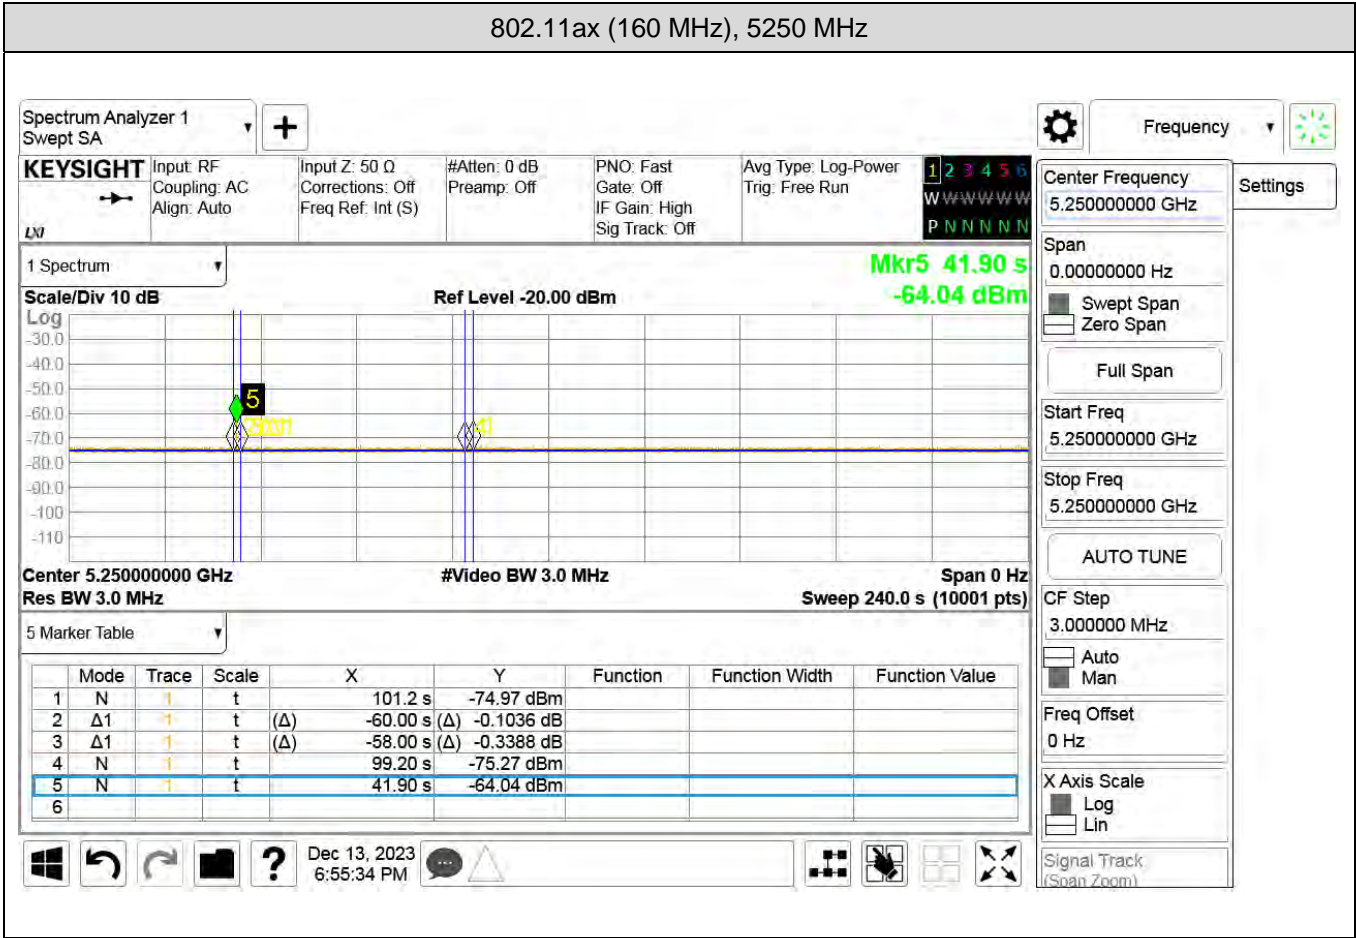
802.11ax (160 MHz), 5250 MHz

Spectrum Analyzer 1
Swept SA

Frequency

KEYSIGHT
LXI

Input: RF
Coupling: AC
Align: Auto

Input Z: 50 Ω
Corrections: Off
Freq Ref: Int (S)

#Atten: 0 dB
Preamp: Off

PNO: Fast
Gate: Off
IF Gain: High
Sig Track: Off

Avg Type: Log-Power
Trig: Free Run

1 2 3 4 5 6
W W W W W W
P N N N N N

Center Frequency
5.250000000 GHz

Settings

1 Spectrum

Mkr5 41.90 s
-64.04 dBm

Scale/Div 10 dB

Ref Level -20.00 dBm

Log
-30.0
-40.0
-50.0
-60.0
-70.0
-80.0
-90.0
-100
-110

5
2 3 4
1

Center 5.250000000 GHz
Res BW 3.0 MHz

#Video BW 3.0 MHz

Span 0 Hz
Sweep 240.0 s (10001 pts)

Span
0.00000000 Hz
Swept Span
Zero Span

Full Span

Start Freq
5.250000000 GHz

Stop Freq
5.250000000 GHz

AUTO TUNE

CF Step
3.000000 MHz
Auto
Man

Freq Offset
0 Hz

X Axis Scale
Log
Lin

Signal Track
(Span Zoom)

5 Marker Table

| | Mode | Trace | Scale | X | | Y | Function | Function Width | Function Value |
|---|---|---|---|---|---|---|---|---|---|
| 1 | N | 1 | t | | 101.2 s | -74.97 dBm | | | |
| 2 | Δ1 | 1 | t | (Δ) | -60.00 s | (Δ) -0.1036 dB | | | |
| 3 | Δ1 | 1 | t | (Δ) | -58.00 s | (Δ) -0.3388 dB | | | |
| 4 | N | 1 | t | | 99.20 s | -75.27 dBm | | | |
| 5 | N | 1 | t | | 41.90 s | -64.04 dBm | | | |
| 6 | | | | | | | | | |

Dec 13, 2023
6:55:34 PM